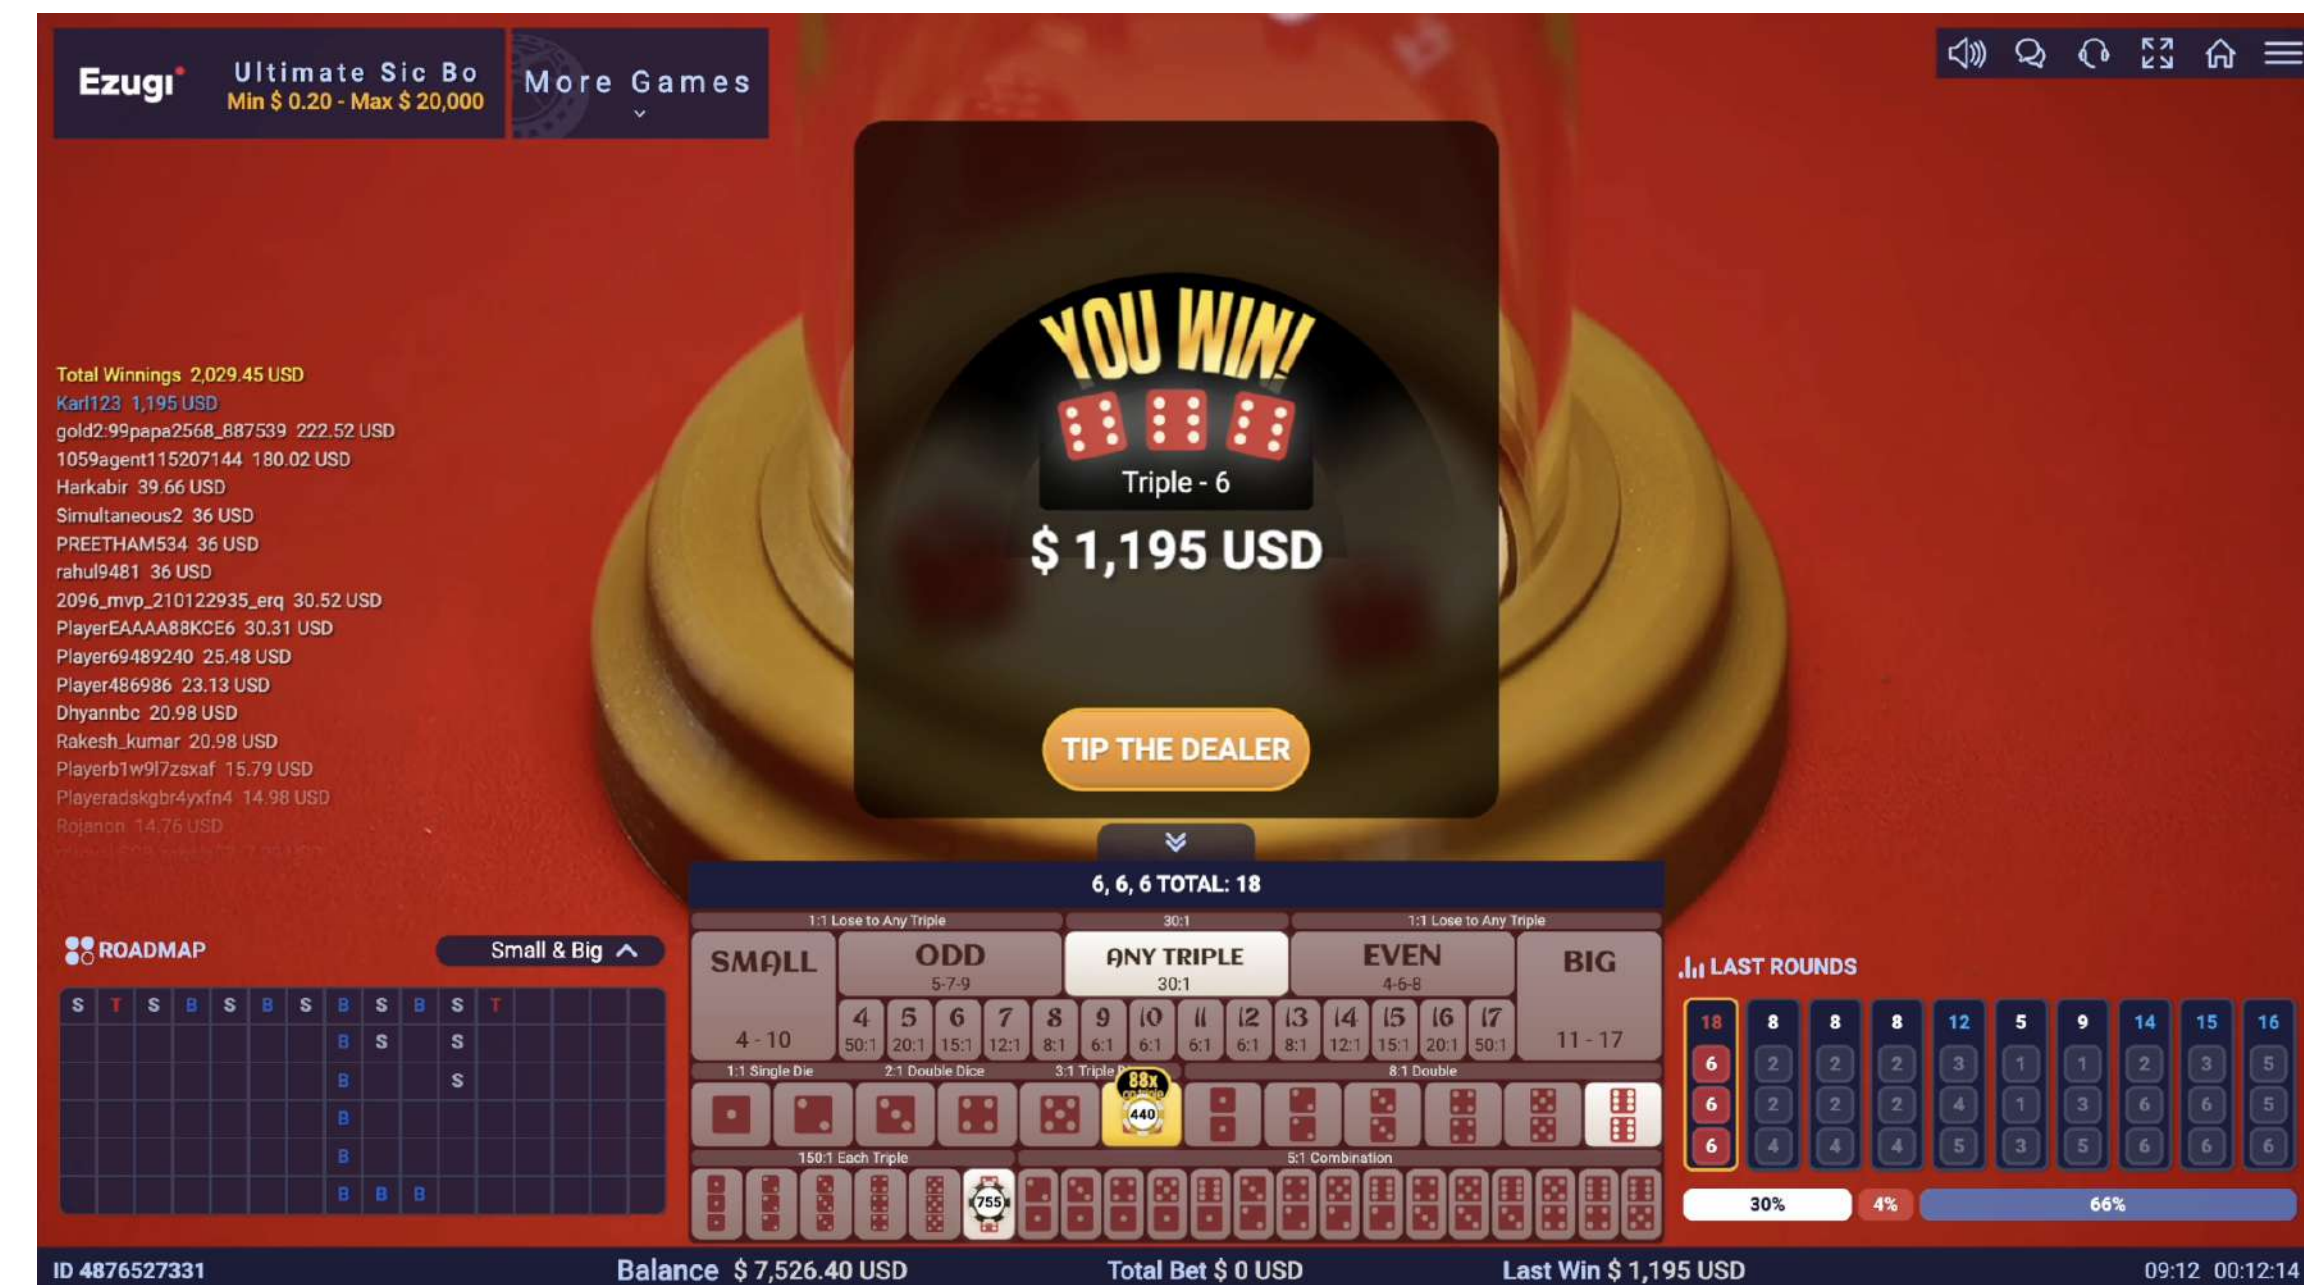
Ezugi

Ultimate Sic Bo
Min $ 0.20 - Max $ 20,000

More Games

Total Winnings 2,029.45 USD
Karl123 1,195 USD
gold2:99papa2568_887539 222.52 USD
1059agent115207144 180.02 USD
Harkabir 39.66 USD
Simultaneous2 36 USD
PREETHAM534 36 USD
rahul9481 36 USD
2096_mvp_210122935_erq 30.52 USD
PlayerEAAAA88KCE6 30.31 USD
Player69489240 25.48 USD
Player486986 23.13 USD
Dhyannbc 20.98 USD
Rakesh_kumar 20.98 USD
Playerb1w9l7zsxaf 15.79 USD
Playeradskgbr4yxfn4 14.98 USD
Rojanon 14.76 USD

YOU WIN!
Triple - 6
$ 1,195 USD

TIP THE DEALER

6, 6, 6 TOTAL: 18

ROADMAP
Small & Big

| S | T | S | B | S | B | S | B | S | B | S | T |
|---|---|---|---|---|---|---|---|---|---|---|---|
| | | | | | | | B | S | | S | |
| | | | | | | | B | | | S | |
| | | | | | | | B | | | | |
| | | | | | | | B | | | | |
| | | | | | | | B | B | B | | |

1:1 Lose to Any Triple
30:1
1:1 Lose to Any Triple

SMALL 4 - 10
ODD 5-7-9
ANY TRIPLE 30:1
EVEN 4-6-8
BIG 11 - 17

4 50:1
5 20:1
6 15:1
7 12:1
8 8:1
9 6:1
10 6:1
11 6:1
12 6:1
13 8:1
14 12:1
15 15:1
16 20:1
17 50:1

1:1 Single Die
2:1 Double Dice
3:1 Triple
88x
440
8:1 Double
150:1 Each Triple
755
5:1 Combination

LAST ROUNDS
18 6 6 6
8 2 2 4
8 2 2 4
8 2 2 4
12 3 4 5
5 1 1 3
9 1 3 5
14 2 6 6
15 3 6 6
16 5 5 6

30%
4%
66%

ID 4876527331
Balance $ 7,526.40 USD
Total Bet $ 0 USD
Last Win $ 1,195 USD
09:12 00:12:14